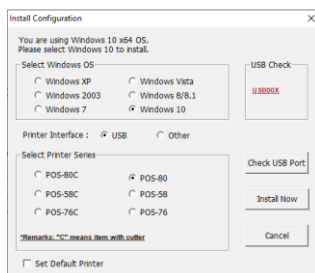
Install Configuration

You are using Windows 10 x64 OS.
Please select Windows 10 to install.

Select Windows OS
Windows XP
Windows Vista
Windows 2003
Windows 8/8.1
Windows 7
Windows 10

USB Check
USB00X

Printer Interface : USB Other

Select Printer Series
POS-80C
POS-80
POS-58C
POS-58
POS-76C
POS-76

*Remarks: "C" means item with cutter

Check USB Port

Install Now

Cancel

Set Default Printer